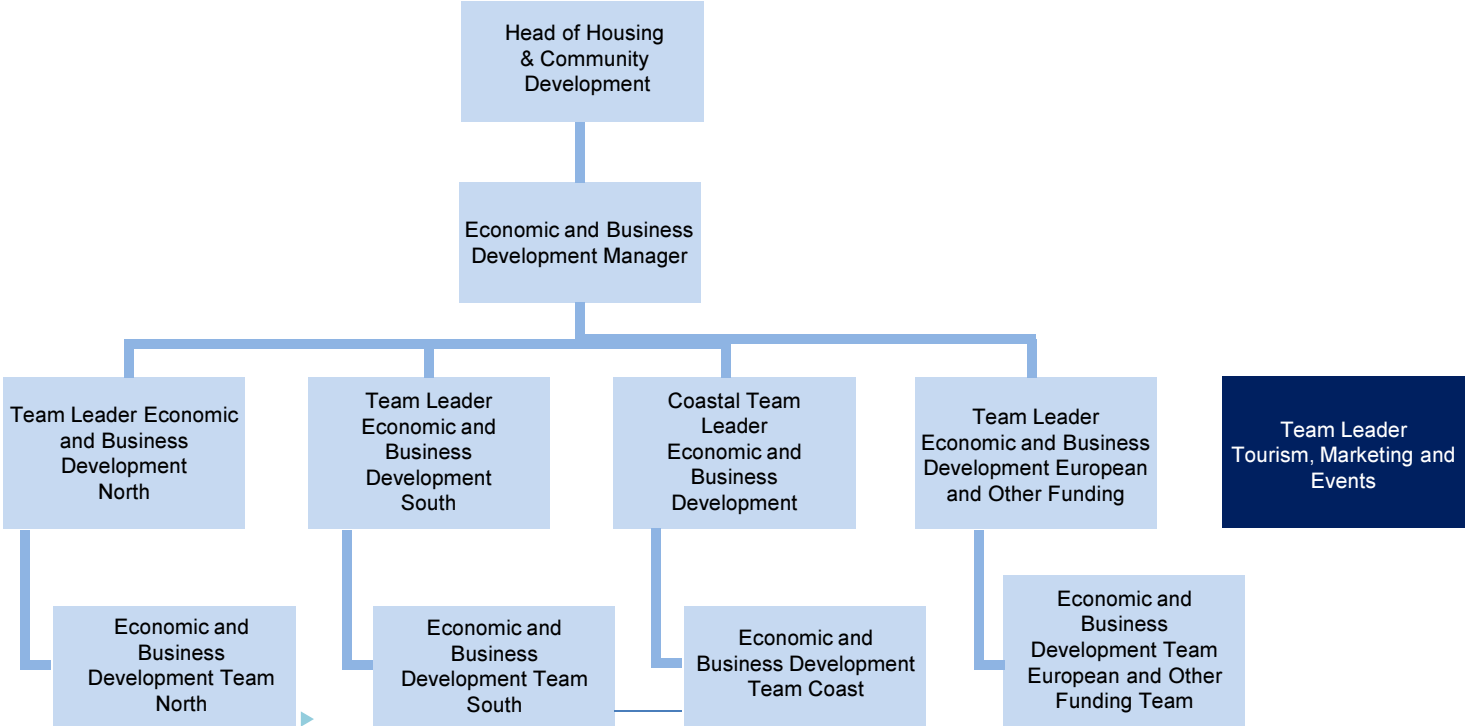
Head of Housing & Community Development

Economic and Business Development Manager

Team Leader Economic and Business Development North

Team Leader Economic and Business Development South

Coastal Team Leader Economic and Business Development

Team Leader Economic and Business Development European and Other Funding

Team Leader Tourism, Marketing and Events

Economic and Business Development Team North

Economic and Business Development Team South

Economic and Business Development Team Coast

Economic and Business Development Team European and Other Funding Team